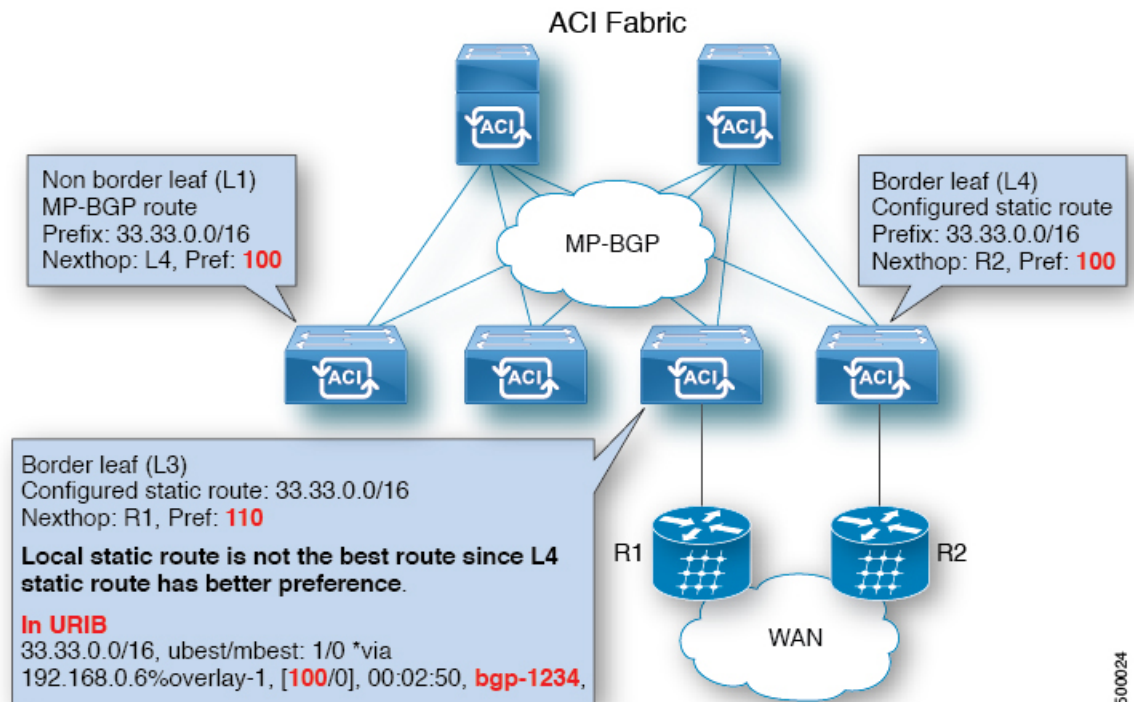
ACI Fabric

ACI

ACI

Non border leaf (L1)
MP-BGP route
Prefix: 33.33.0.0/16
Nexthop: L4, Pref: 100

MP-BGP

Border leaf (L4)
Configured static route
Prefix: 33.33.0.0/16
Nexthop: R2, Pref: 100

ACI

ACI

ACI

ACI

Border leaf (L3)
Configured static route: 33.33.0.0/16
Nexthop: R1, Pref: 110

Local static route is not the best route since L4 static route has better preference.

In URIB
33.33.0.0/16, ubest/mbest: 1/0 *via 192.168.0.6%overlay-1, [100/0], 00:02:50, bgp-1234,

R1

R2

WAN

500024